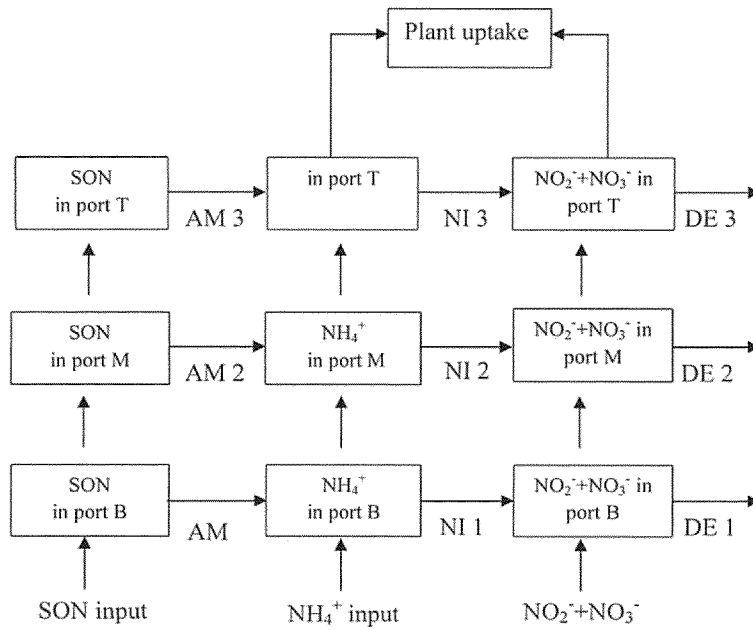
Plant uptake

SON in port T

AM 3

in port T

NI 3

$NO_2^-$+$NO_3^-$ in port T

DE 3

SON in port M

AM 2

$NH_4^+$ in port M

NI 2

$NO_2^-$+$NO_3^-$ in port M

DE 2

SON in port B

AM

$NH_4^+$ in port B

NI 1

$NO_2^-$+$NO_3^-$ in port B

DE 1

SON input

$NH_4^+$ input

$NO_2^-$+$NO_3^-$